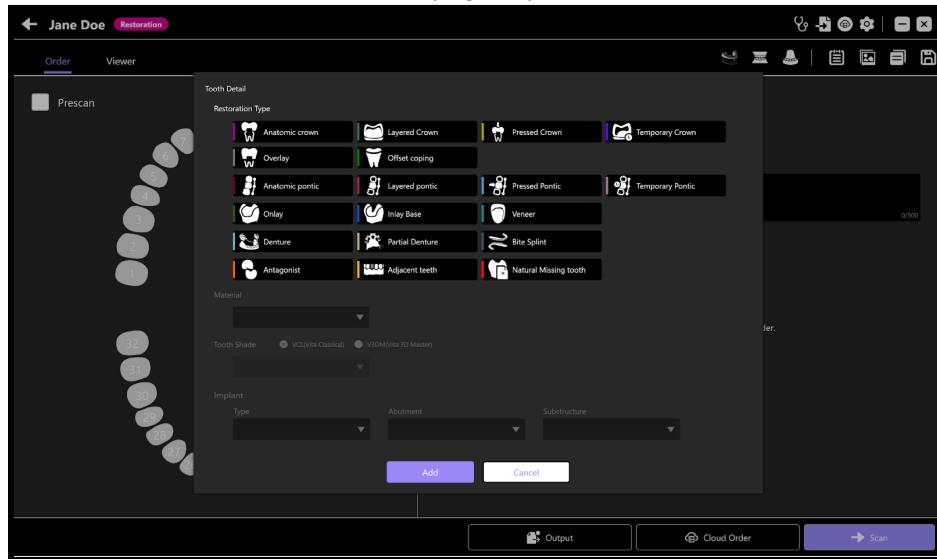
Jane Doe Restoration

Order Viewer

Prescan

Tooth Detail

Restoration Type

Anatomic crown
Layered Crown
Pressed Crown
Temporary Crown
Overlay
Offset coping
Anatomic pontic
Layered pontic
Pressed Pontic
Temporary Pontic
Onlay
Inlay Base
Veneer
Denture
Partial Denture
Bite Splint
Antagonist
Adjacent teeth
Natural Missing tooth

Material

Tooth Shade VCL(Vita Classical) V3DM(Vita 3D Master)

Implant

Type
Abutment
Substructure

Add Cancel

7 6 5 4 3 2 1
32 31 30 29 28 27

0/500

der.

Output Cloud Order Scan